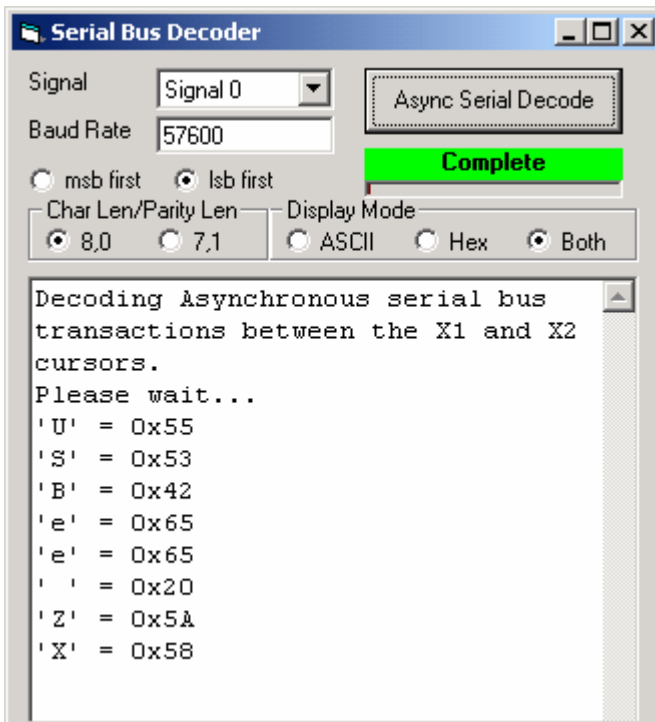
Serial Bus Decoder

Signal Signal 0

Baud Rate 57600

Async Serial Decode

Complete

msb first lsb first

Char Len/Parity Len
8,0 7,1

Display Mode
ASCII Hex Both

Decoding Asynchronous serial bus transactions between the X1 and X2 cursors.
Please wait...
'U' = 0x55
'S' = 0x53
'B' = 0x42
'e' = 0x65
'e' = 0x65
' ' = 0x20
'Z' = 0x5A
'X' = 0x58